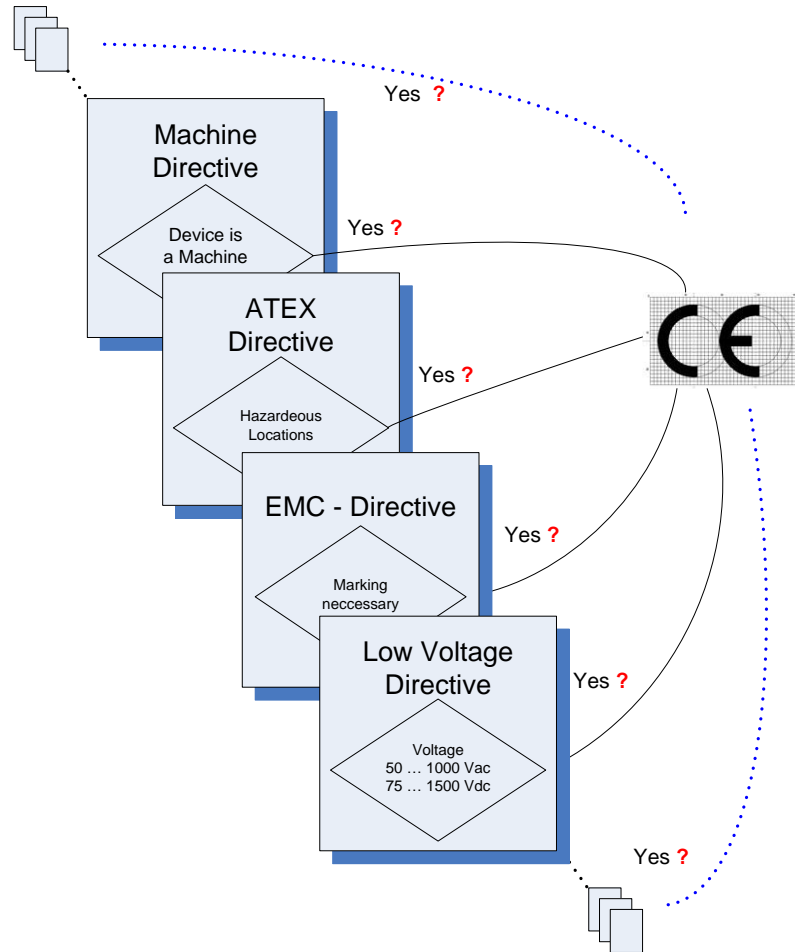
Yes ?

Machine Directive

Device is a Machine

Yes ?

ATEX Directive

Hazardeous Locations

Yes ?

CE

EMC - Directive

Marking neccessary

Yes ?

Low Voltage Directive

Voltage
50 … 1000 Vac
75 … 1500 Vdc

Yes ?

Yes ?